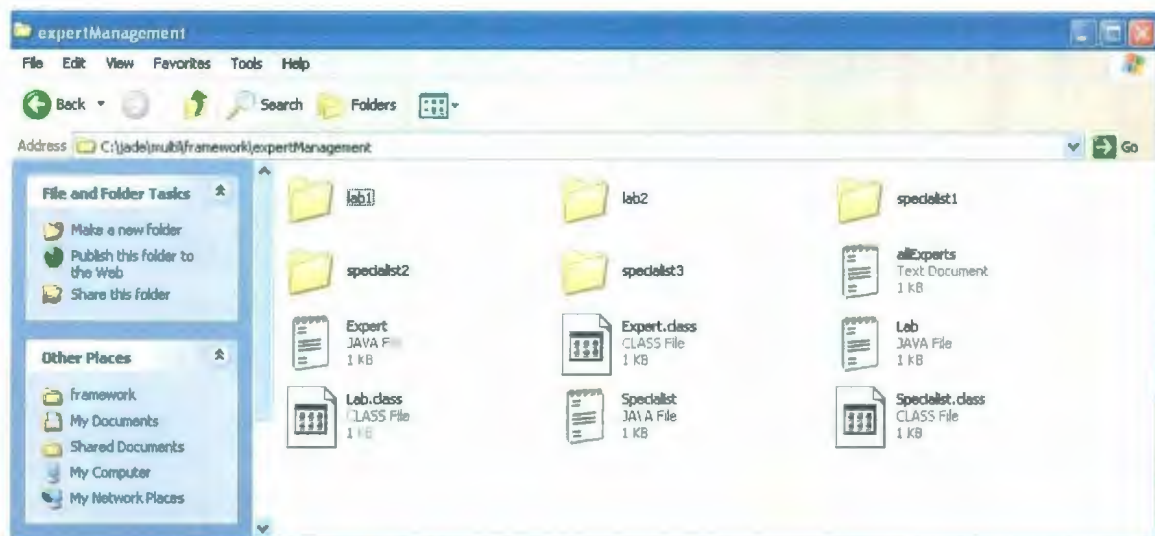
expertManagement

File Edit View Favorites Tools Help

Back Search Folders

Address C:\jade\multi\framework\expertManagement Go

File and Folder Tasks

Make a new folder
Publish this folder to the Web
Share this folder

Other Places

framework
My Documents
Shared Documents
My Computer
My Network Places

lab1

lab2

specialist1

specialist2

specialist3

allExperts
Text Document
1 KB

Expert
JAVA F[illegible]
1 KB

Expert.class
CLASS File
1 KB

Lab
JAVA File
1 KB

Lab.class
CLASS File
1 KB

Specialist
JAVA File
1 KB

Specialist.class
CLASS File
1 KB